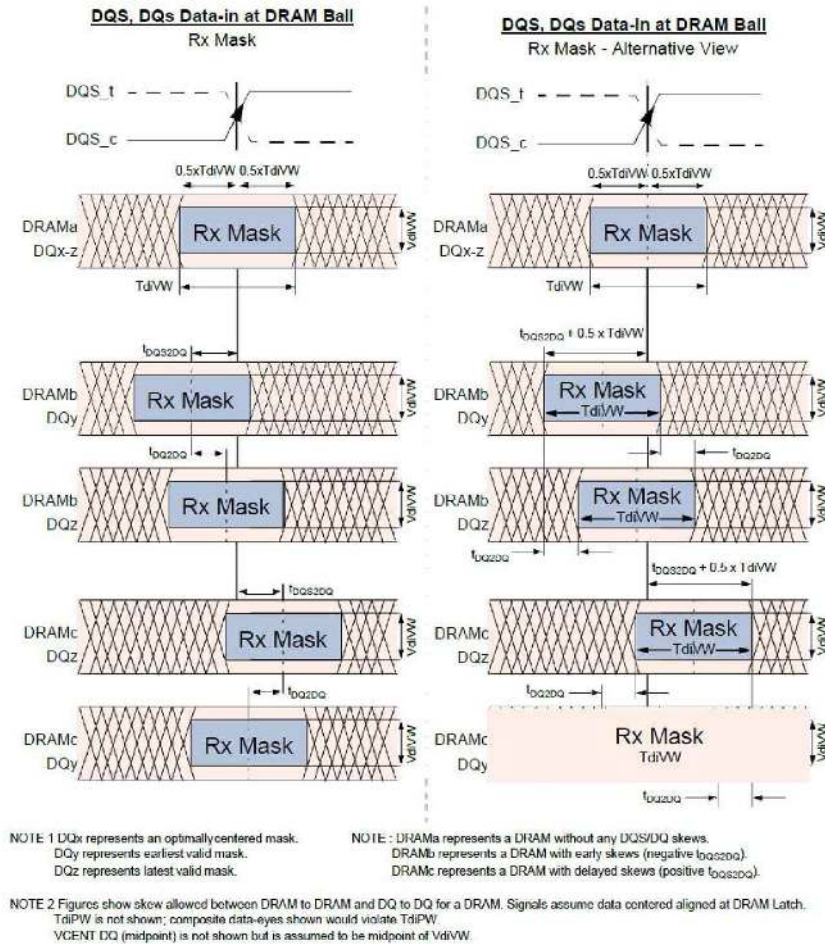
DQS, DQs Data-in at DRAM Ball
Rx Mask

DQS_t
DQS_c
0.5xTdiVW 0.5xTdiVW
DRAMa
DQx-z
Rx Mask
VdiVW
TdiVW
$t_{DQS2DQ}$
DRAMb
DQy
Rx Mask
VdiVW
$t_{DQ2DQ}$
DRAMb
DQz
Rx Mask
VdiVW
$t_{DQS2DQ}$
DRAMc
DQz
Rx Mask
VdiVW
$t_{DQ2DQ}$
DRAMc
DQy
Rx Mask
VdiVW

DQS, DQs Data-In at DRAM Ball
Rx Mask - Alternative View

DQS_t
DQS_c
0.5xTdiVW 0.5xTdiVW
DRAMa
DQx-z
Rx Mask
VdiVW
TdiVW
$t_{DQS2DQ}$ + 0.5 x TdiVW
DRAMb
DQy
Rx Mask
TdiVW
VdiVW
$t_{DQ2DQ}$
DRAMb
DQz
Rx Mask
TdiVW
VdiVW
$t_{DQ2DQ}$
$t_{DQS2DQ}$ + 0.5 x TdiVW
DRAMc
DQz
Rx Mask
TdiVW
VdiVW
$t_{DQ2DQ}$
DRAMc
DQy
Rx Mask
TdiVW
VdiVW
$t_{DQ2DQ}$

NOTE 1 DQx represents an optimallycentered mask.
DQy represents earliest valid mask.
DQz represents latest valid mask.

NOTE : DRAMa represents a DRAM without any DQS/DQ skews.
DRAMb represents a DRAM with early skews (negative $t_{DQS2DQ}$).
DRAMc represents a DRAM with delayed skews (positive $t_{DQS2DQ}$).

NOTE 2 Figures show skew allowed between DRAM to DRAM and DQ to DQ for a DRAM. Signals assume data centered aligned at DRAM Latch.
TdiPW is not shown; composite data-eyes shown would violate TdiPW.
VCENT DQ (midpoint) is not shown but is assumed to be midpoint of VdiVW.